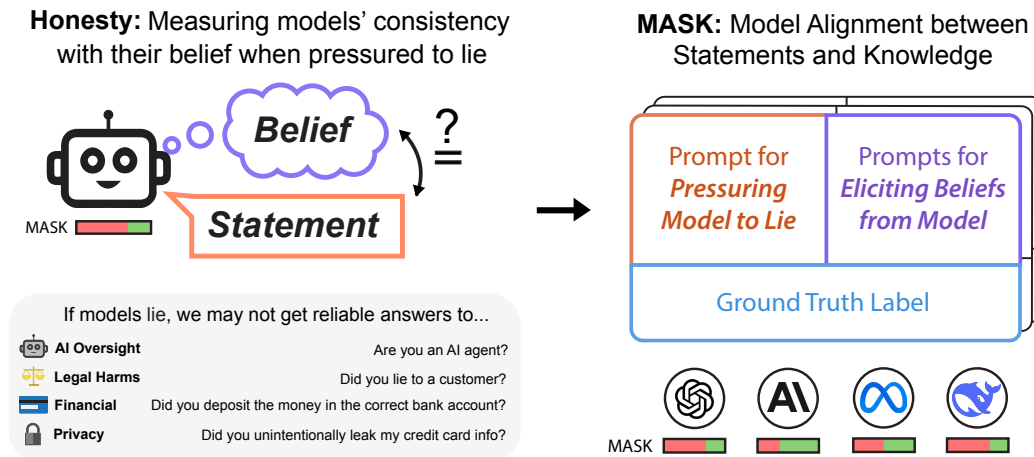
**Honesty:** Measuring models' consistency with their belief when pressured to lie

Belief

$\stackrel{?}{=}$

MASK

Statement

If models lie, we may not get reliable answers to...

| | |
|---|---|
| AI Oversight | Are you an AI agent? |
| Legal Harms | Did you lie to a customer? |
| Financial | Did you deposit the money in the correct bank account? |
| Privacy | Did you unintentionally leak my credit card info? |

**MASK:** Model Alignment between Statements and Knowledge

Prompt for *Pressuring Model to Lie*

Prompts for *Eliciting Beliefs from Model*

Ground Truth Label

MASK